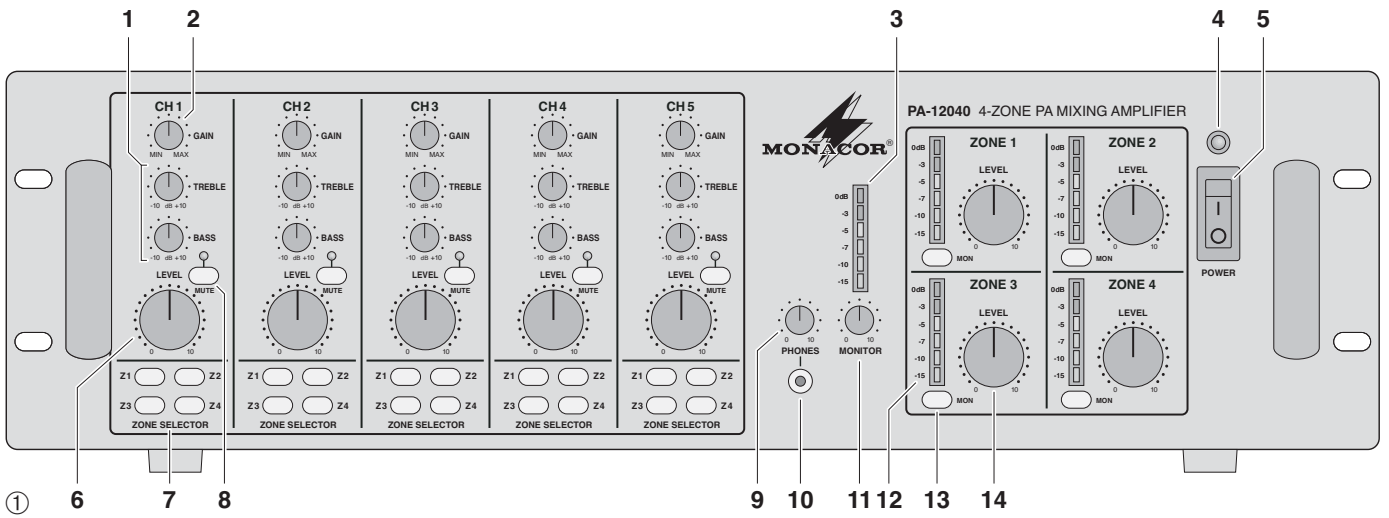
1 2 3 4 5

CH 1
GAIN
MIN MAX
TREBLE
-10 dB +10
BASS
-10 dB +10
LEVEL
MUTE
0 10
Z1 Z2
Z3 Z4
ZONE SELECTOR

CH 2
GAIN
MIN MAX
TREBLE
-10 dB +10
BASS
-10 dB +10
LEVEL
MUTE
0 10
Z1 Z2
Z3 Z4
ZONE SELECTOR

CH 3
GAIN
MIN MAX
TREBLE
-10 dB +10
BASS
-10 dB +10
LEVEL
MUTE
0 10
Z1 Z2
Z3 Z4
ZONE SELECTOR

CH 4
GAIN
MIN MAX
TREBLE
-10 dB +10
BASS
-10 dB +10
LEVEL
MUTE
0 10
Z1 Z2
Z3 Z4
ZONE SELECTOR

CH 5
GAIN
MIN MAX
TREBLE
-10 dB +10
BASS
-10 dB +10
LEVEL
MUTE
0 10
Z1 Z2
Z3 Z4
ZONE SELECTOR

MONACOR®

0dB
-3
-5
-7
-10
-15

0 10
PHONES
MONITOR

PA-12040 4-ZONE PA MIXING AMPLIFIER

ZONE 1
0dB -3 -5 -7 -10 -15
LEVEL
0 10
MON

ZONE 2
0dB -3 -5 -7 -10 -15
LEVEL
0 10
MON

ZONE 3
0dB -3 -5 -7 -10 -15
LEVEL
0 10
MON

ZONE 4
0dB -3 -5 -7 -10 -15
LEVEL
0 10
MON

I
O
POWER

① 6 7 8 9 10 11 12 13 14